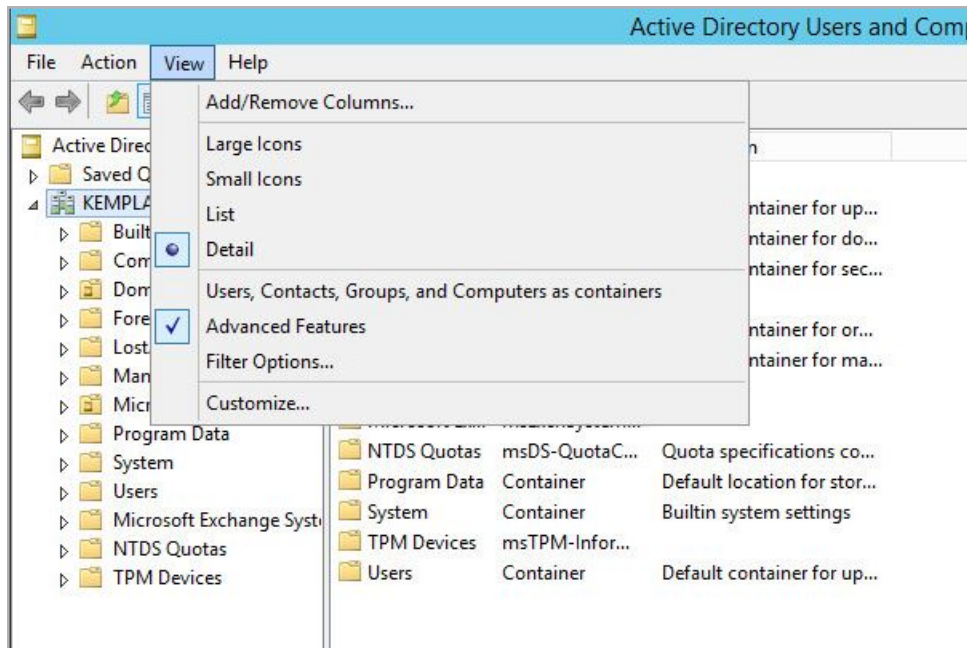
Active Directory Users and Comp

File Action View Help

Add/Remove Columns...
Large Icons
Small Icons
List
Detail
Users, Contacts, Groups, and Computers as containers
Advanced Features
Filter Options...
Customize...

Active Direc
Saved Q
KEMPLA
Built
Com
Dom
Fore
Lost
Man
Micr
Program Data
System
Users
Microsoft Exchange Syst
NTDS Quotas
TPM Devices

n
ntainer for up...
ntainer for do...
ntainer for sec...
ntainer for or...
ntainer for ma...

| | | |
|---|---|---|
| NTDS Quotas | msDS-QuotaC... | Quota specifications co... |
| Program Data | Container | Default location for stor... |
| System | Container | Builtin system settings |
| TPM Devices | msTPM-Infor... | |
| Users | Container | Default container for up... |